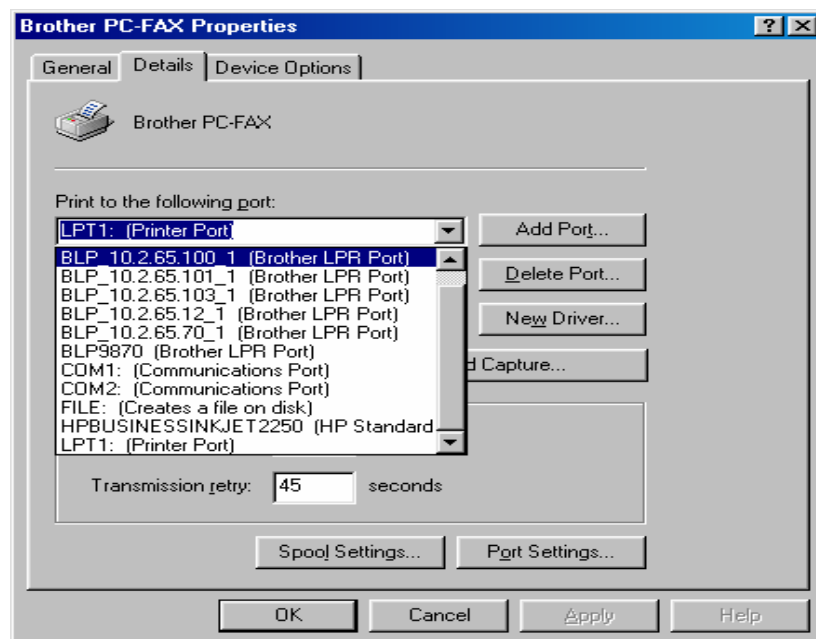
Brother PC-FAX Properties

? X

General | Details | Device Options

Brother PC-FAX

Print to the following port:

LPT1: (Printer Port)

Add Port...

BLP_10.2.65.100_1 (Brother LPR Port)
BLP_10.2.65.101_1 (Brother LPR Port)
BLP_10.2.65.103_1 (Brother LPR Port)
BLP_10.2.65.12_1 (Brother LPR Port)
BLP_10.2.65.70_1 (Brother LPR Port)
BLP9870 (Brother LPR Port)
COM1: (Communications Port)
COM2: (Communications Port)
FILE: (Creates a file on disk)
HPBUSINESSINKJET2250 (HP Standard
LPT1: (Printer Port)

Delete Port...

New Driver...

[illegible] Capture...

Transmission retry: 45 seconds

Spool Settings...

Port Settings...

OK

Cancel

Apply

Help